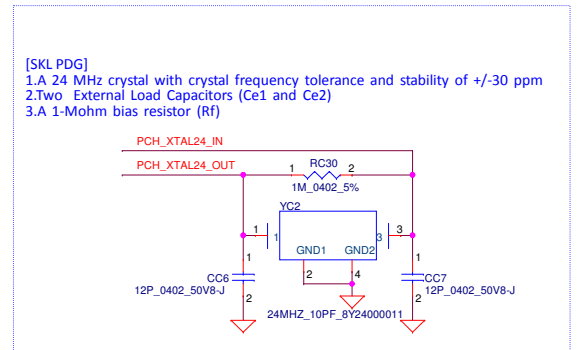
[SKL PDG]
1.A 24 MHz crystal with crystal frequency tolerance and stability of +/-30 ppm
2.Two External Load Capacitors (Ce1 and Ce2)
3.A 1-Mohm bias resistor (Rf)

PCH_XTAL24_IN

PCH_XTAL24_OUT

1 RC30 2

1M_0402_5%

YC2

1 1

GND1 GND2

2 3

3

1

1

2 4

CC6

CC7

12P_0402_50V8-J

12P_0402_50V8-J

2

2

24MHZ_10PF_8Y24000011